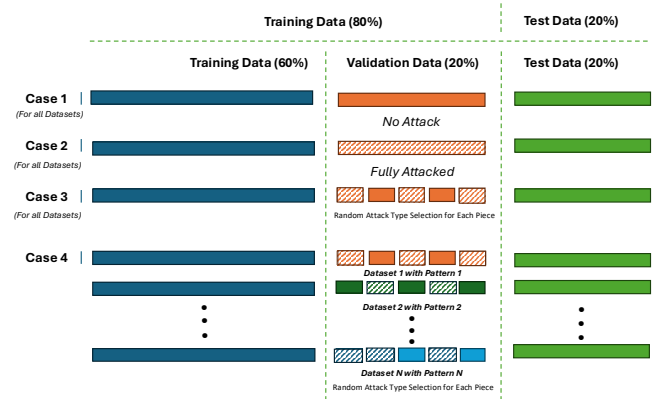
Training Data (80%)

Test Data (20%)

Training Data (60%)

Validation Data (20%)

Test Data (20%)

Case 1
(For all Datasets)

No Attack

Case 2
(For all Datasets)

Fully Attacked

Case 3
(For all Datasets)

Random Attack Type Selection for Each Piece

Case 4

Dataset 1 with Pattern 1

Dataset 2 with Pattern 2

Dataset N with Pattern N

Random Attack Type Selection for Each Piece